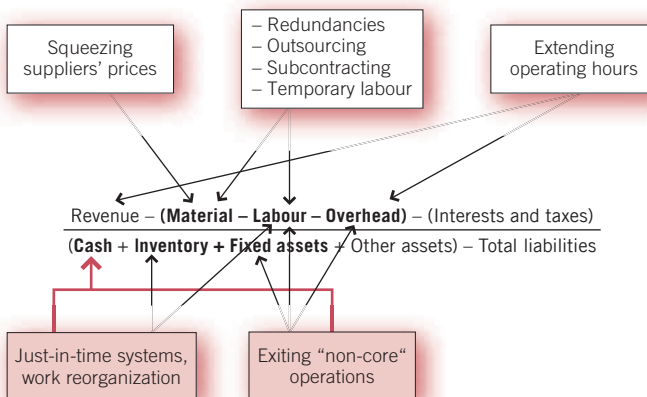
Squeezing suppliers' prices

– Redundancies
– Outsourcing
– Subcontracting
– Temporary labour

Extending operating hours

Revenue – (**Material – Labour – Overhead**) – (Interests and taxes)

(**Cash** + **Inventory + Fixed assets** + Other assets) – Total liabilities

Just-in-time systems, work reorganization

Exiting "non-core" operations